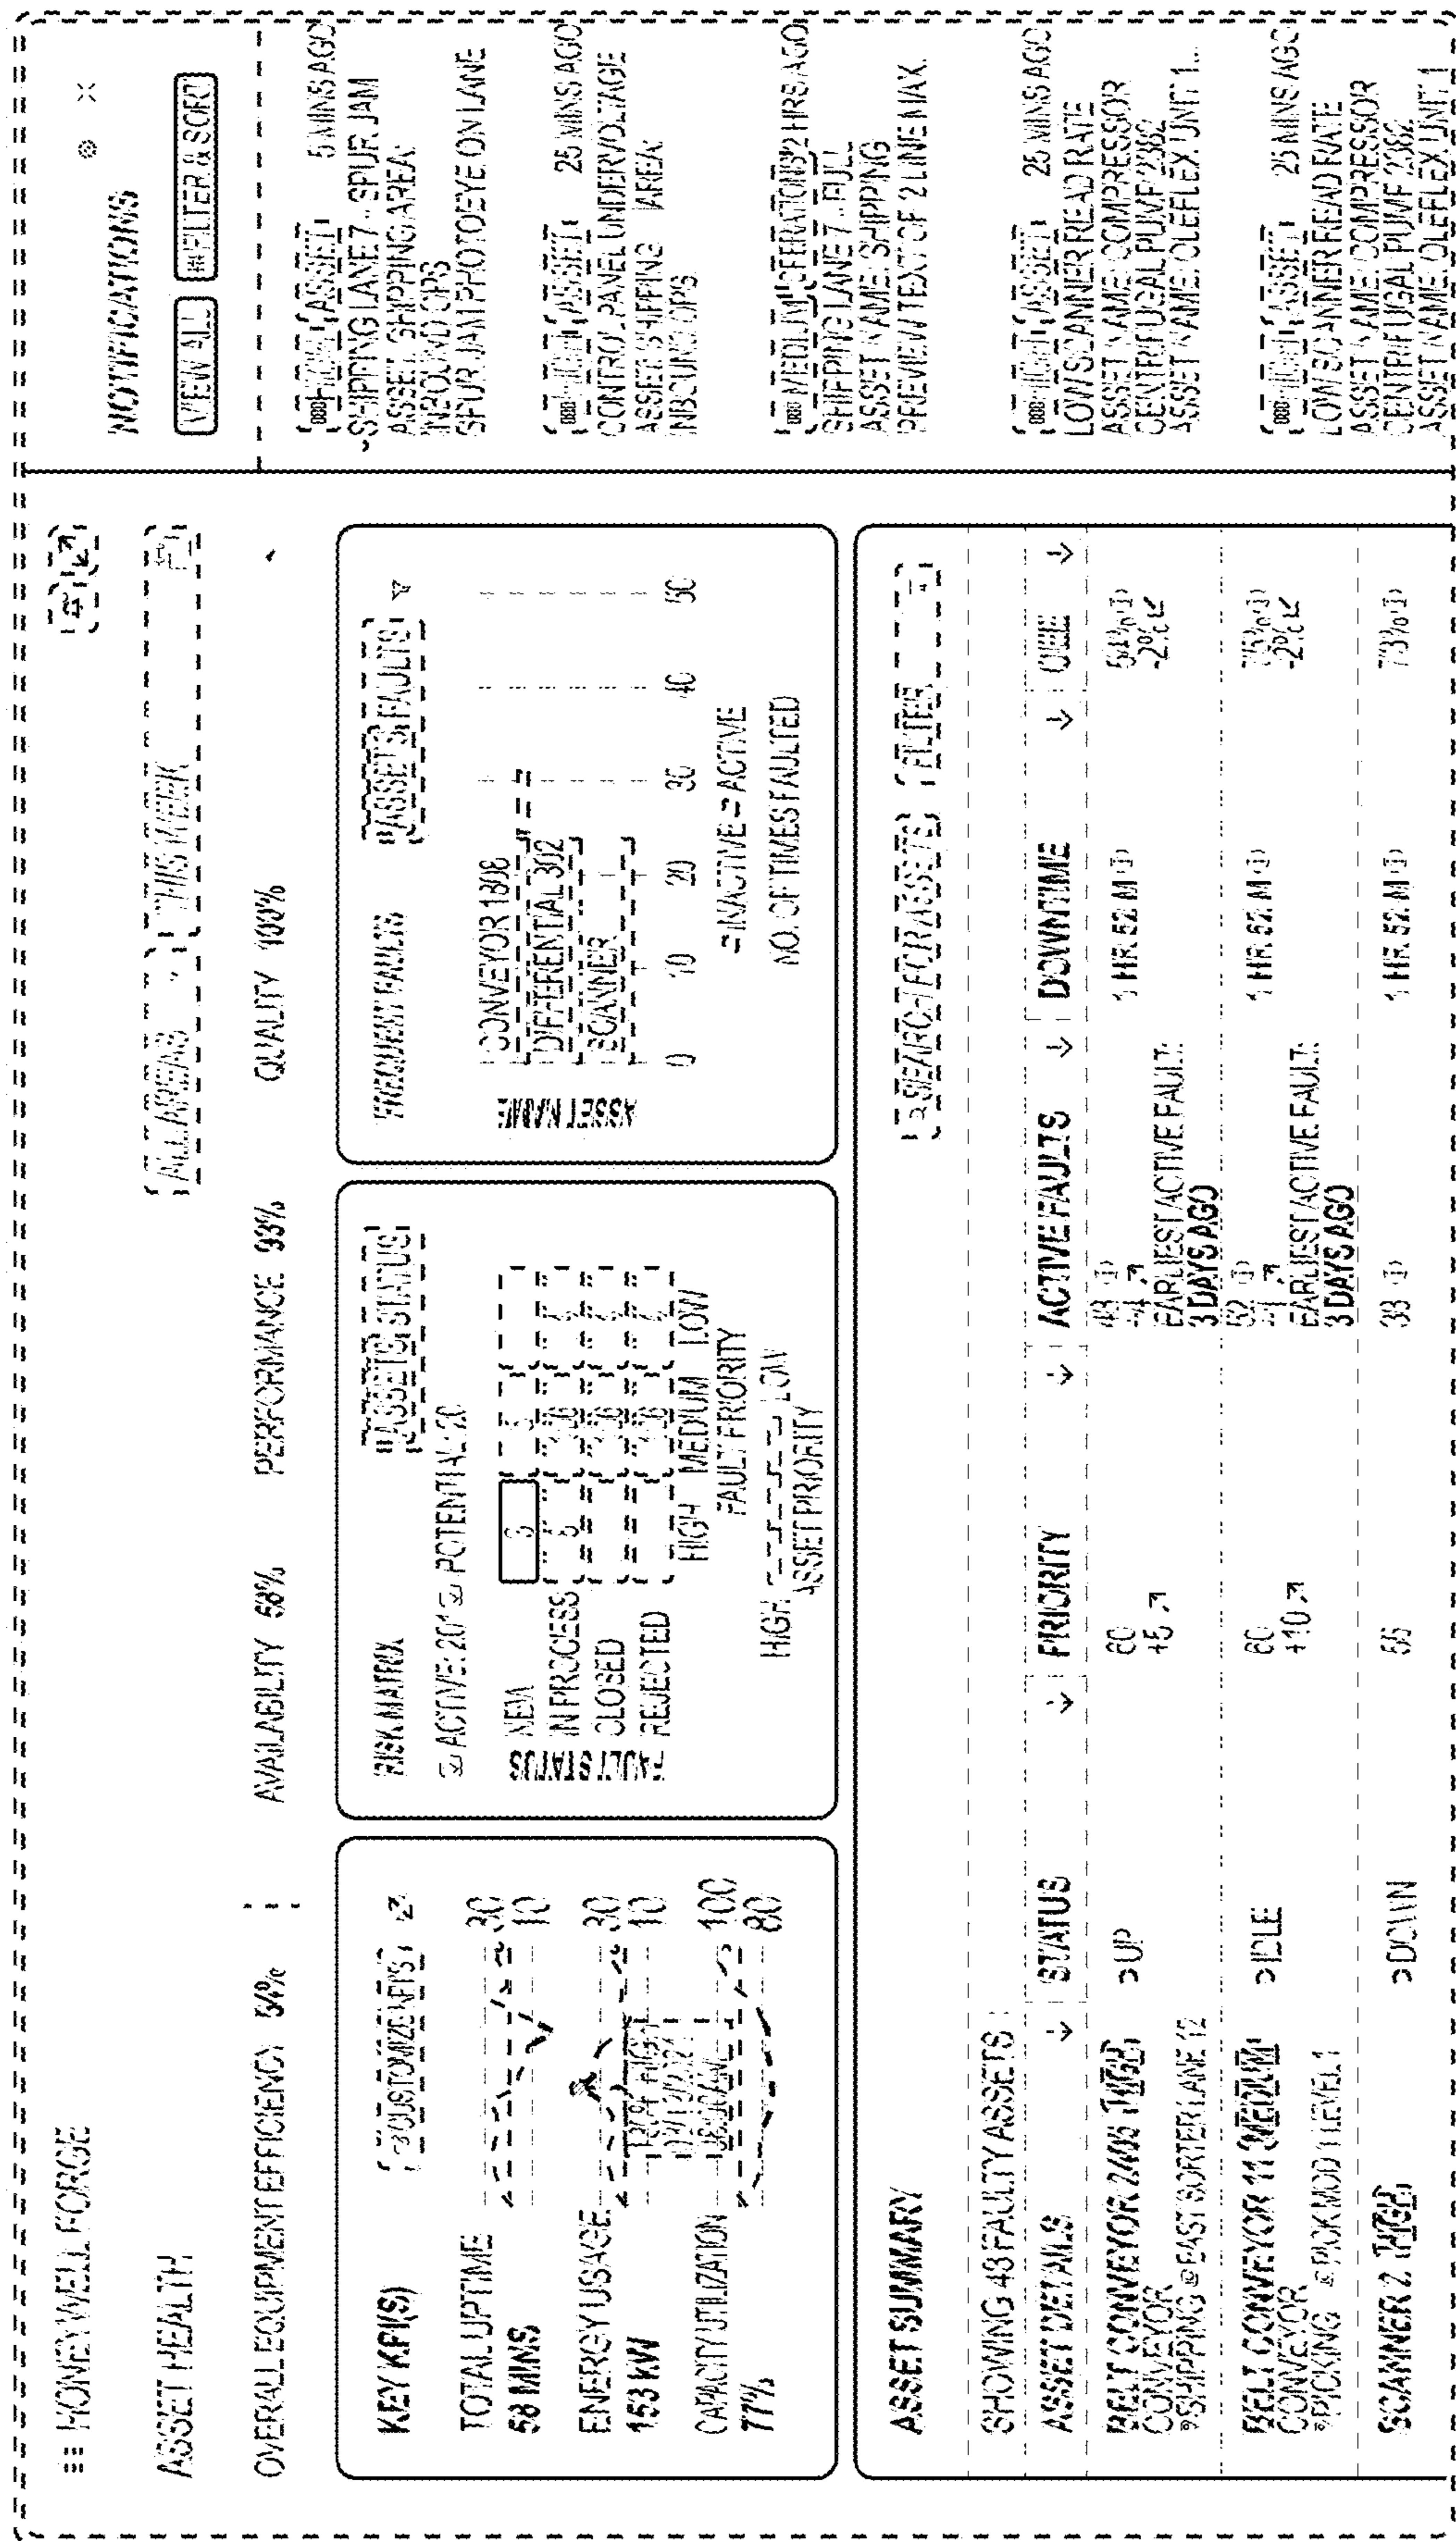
HONEYWELL FORGE

ASSET HEALTH

ALL AREAS | THIS WEEK

OVERALL EQUIPMENT EFFICIENCY 54%

AVAILABILITY 58%

PERFORMANCE 93%

QUALITY 100%

KEY KPI(S)

CUSTOMIZE KPIS

TOTAL UPTIME
58 MINS

ENERGY USAGE
153 KW

CAPACITY UTILIZATION
77%

30
10
30
10
100
80

RISK MATRIX

ACTIVE: 20 POTENTIAL: 20

ASSETS STATUS

FAULT STATUS

NEW
IN PROCESS
CLOSED
REJECTED

5
5

HIGH MEDIUM LOW
FAULT PRIORITY

HIGH ASSET PRIORITY LOW

FREQUENT FAULTS

ASSETS FAULTS

ASSET NAME

CONVEYOR 1806
DIFFERENTIAL 302
SCANNER

0 10 20 30 40 50

INACTIVE ACTIVE
NO. OF TIMES FAULTED

ASSET SUMMARY

SEARCH FOR ASSETS | FILTER

SHOWING 48 FAULTY ASSETS

| ASSET DETAILS | STATUS | PRIORITY | ACTIVE FAULTS | DOWNTIME | OEE |
|---|---|---|---|---|---|
| BELT CONVEYOR 2405 HIGH CONVEYOR SHIPPING FAST SORTER LANE 12 | UP | 80 +5 | 48 +4 EARLIEST ACTIVE FAULT: 3 DAYS AGO | 1 HR 52 M | 58% -2% |
| BELT CONVEYOR 11 MEDIUM CONVEYOR PICKING PICK MOD LEVEL 1 | IDLE | 80 +10 | 52 +1 EARLIEST ACTIVE FAULT: 3 DAYS AGO | 1 HR 52 M | 75% -2% |
| SCANNER 2 HIGH | DOWN | 55 | 33 | 1 HR 52 M | 73% |

NOTIFICATIONS

VIEW ALL | FILTER & SORT

HIGH ASSET 5 MINS AGO
SHIPPING LANE 7 - SPUR JAM
ASSET: SHIPPING AREA: INBOUND OPS
SPUR JAM PHOTOEYE ON LANE

HIGH ASSET 25 MINS AGO
CONTROL PANEL UNDERVOLTAGE
ASSET: SHIPPING AREA: INBOUND OPS

MEDIUM OPERATIONS 2 HRS AGO
SHIPPING LANE 7 - FULL
ASSET NAME: SHIPPING
PREVIEW TEXT OF 2 LINE MAX.

HIGH ASSET 25 MINS AGO
LOW SCANNER READ RATE
ASSET NAME: COMPRESSOR CENTRIFUGAL PUMP 2382
ASSET NAME: OLEFLEX UNIT 1...

HIGH ASSET 25 MINS AGO
LOW SCANNER READ RATE
ASSET NAME: COMPRESSOR CENTRIFUGAL PUMP 2382
ASSET NAME: OLEFLEX UNIT 1